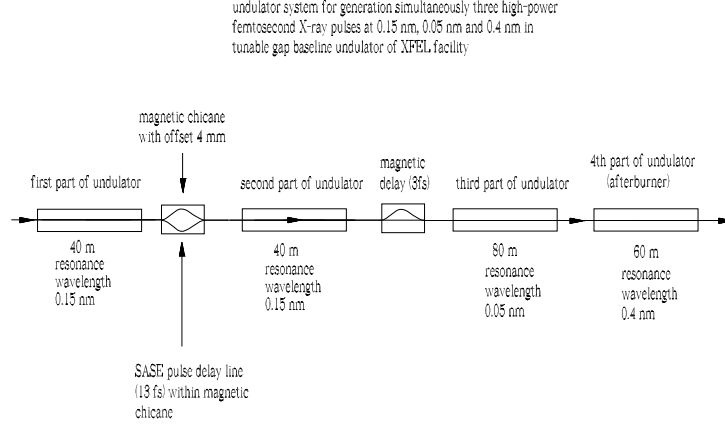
undulator system for generation simultaneously three high-power femtosecond X-ray pulses at 0.15 nm, 0.05 nm and 0.4 nm in tunable gap baseline undulator of XFEL facility

magnetic chicane with offset 4 mm

first part of undulator

second part of undulator

magnetic delay (3fs)

third part of undulator

4th part of undulator (afterburner)

40 m resonance wavelength 0.15 nm

40 m resonance wavelength 0.15 nm

80 m resonance wavelength 0.05 nm

60 m resonance wavelength 0.4 nm

SASE pulse delay line (13 fs) within magnetic chicane